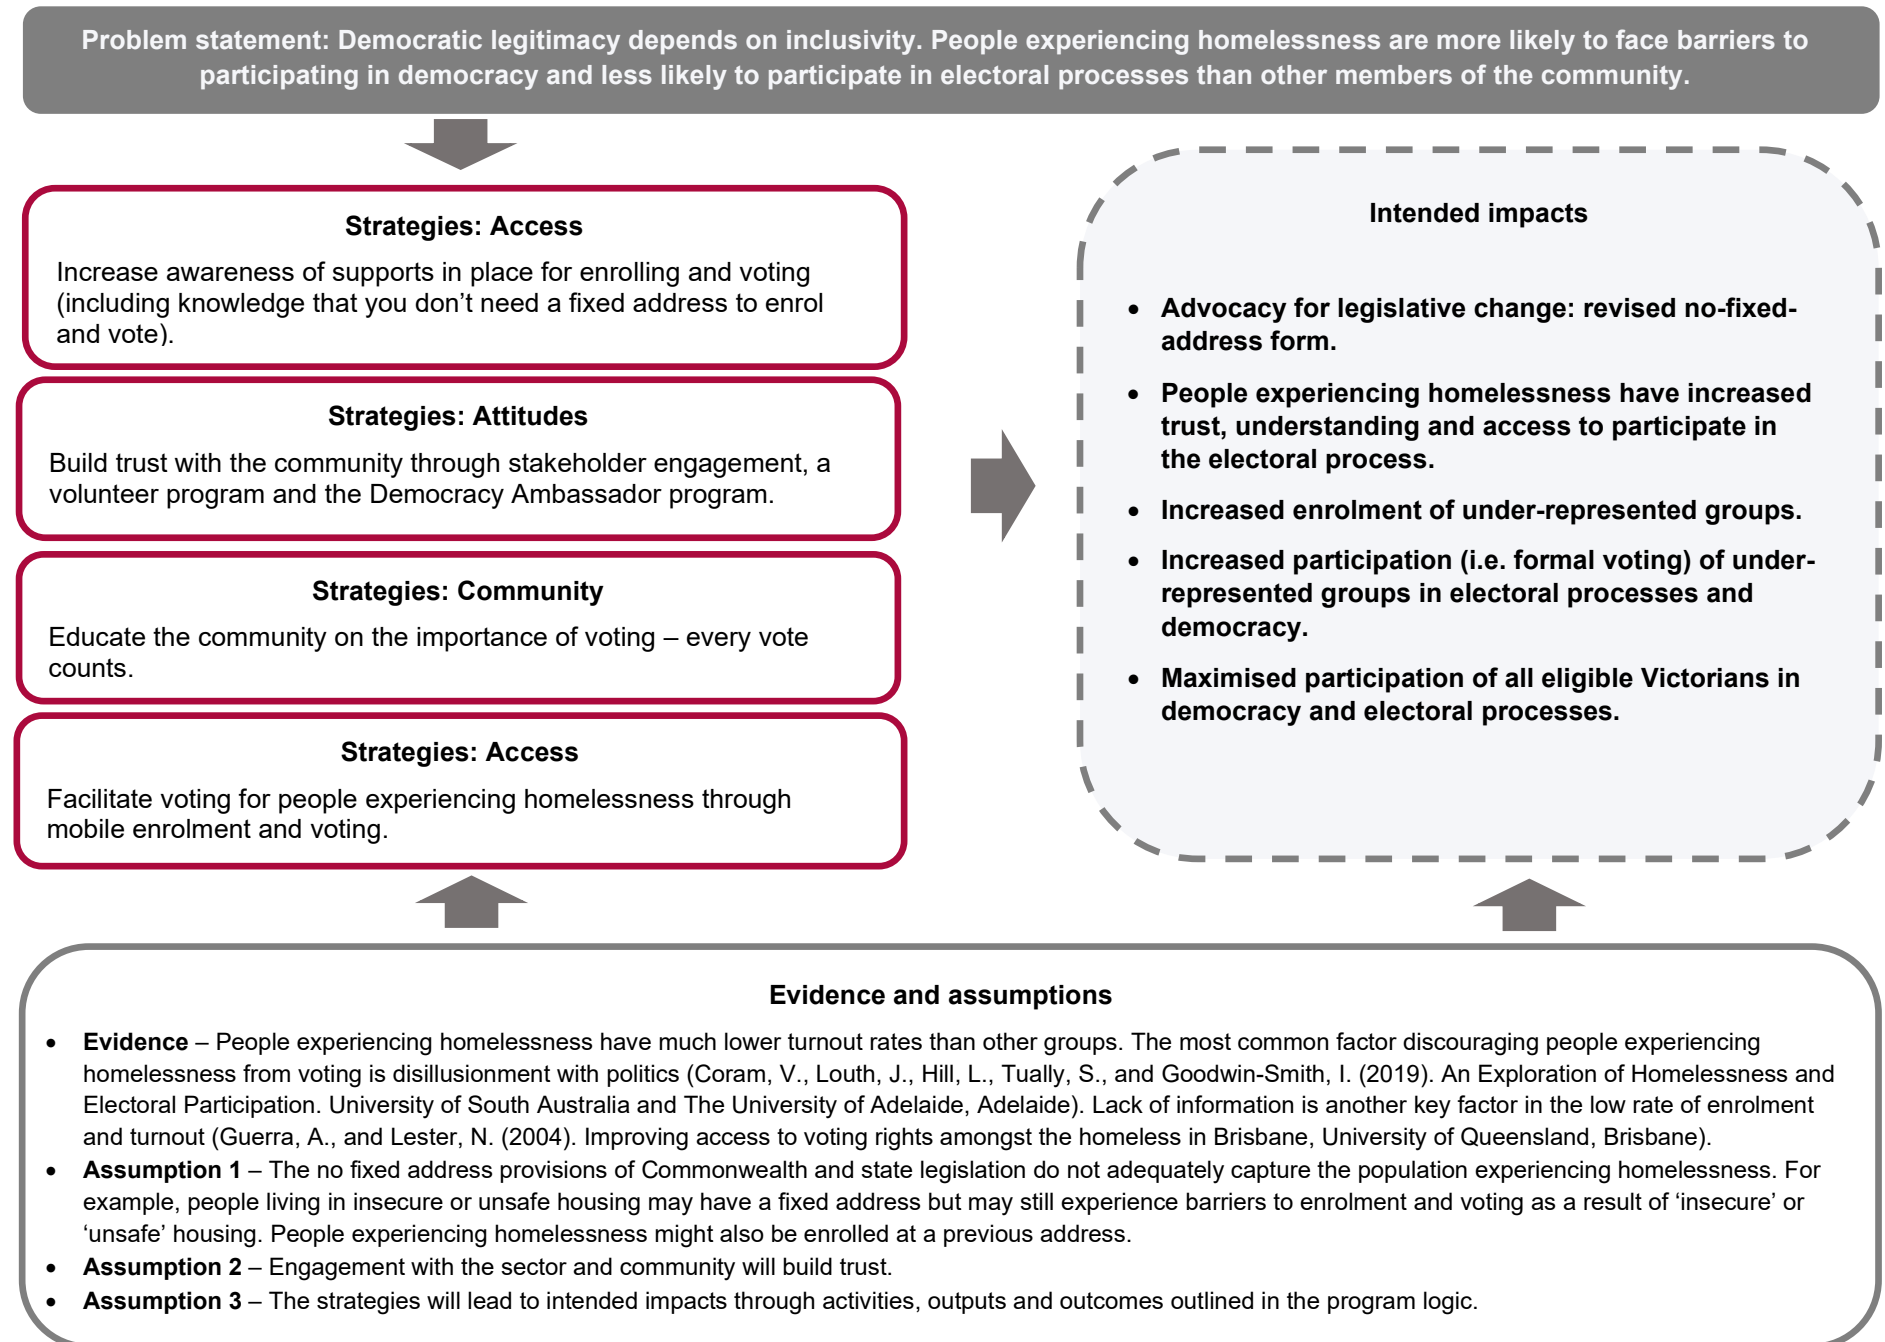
Problem statement: Democratic legitimacy depends on inclusivity. People experiencing homelessness are more likely to face barriers to participating in democracy and less likely to participate in electoral processes than other members of the community.

Strategies: Access

Increase awareness of supports in place for enrolling and voting (including knowledge that you don't need a fixed address to enrol and vote).

Strategies: Attitudes

Build trust with the community through stakeholder engagement, a volunteer program and the Democracy Ambassador program.

Strategies: Community

Educate the community on the importance of voting – every vote counts.

Strategies: Access

Facilitate voting for people experiencing homelessness through mobile enrolment and voting.

Intended impacts

- Advocacy for legislative change: revised no-fixed-address form.
- People experiencing homelessness have increased trust, understanding and access to participate in the electoral process.
- Increased enrolment of under-represented groups.
- Increased participation (i.e. formal voting) of under-represented groups in electoral processes and democracy.
- Maximised participation of all eligible Victorians in democracy and electoral processes.

Evidence and assumptions

- **Evidence** – People experiencing homelessness have much lower turnout rates than other groups. The most common factor discouraging people experiencing homelessness from voting is disillusionment with politics (Coram, V., Louth, J., Hill, L., Tually, S., and Goodwin-Smith, I. (2019). An Exploration of Homelessness and Electoral Participation. University of South Australia and The University of Adelaide, Adelaide). Lack of information is another key factor in the low rate of enrolment and turnout (Guerra, A., and Lester, N. (2004). Improving access to voting rights amongst the homeless in Brisbane, University of Queensland, Brisbane).
- **Assumption 1** – The no fixed address provisions of Commonwealth and state legislation do not adequately capture the population experiencing homelessness. For example, people living in insecure or unsafe housing may have a fixed address but may still experience barriers to enrolment and voting as a result of 'insecure' or 'unsafe' housing. People experiencing homelessness might also be enrolled at a previous address.
- **Assumption 2** – Engagement with the sector and community will build trust.
- **Assumption 3** – The strategies will lead to intended impacts through activities, outputs and outcomes outlined in the program logic.